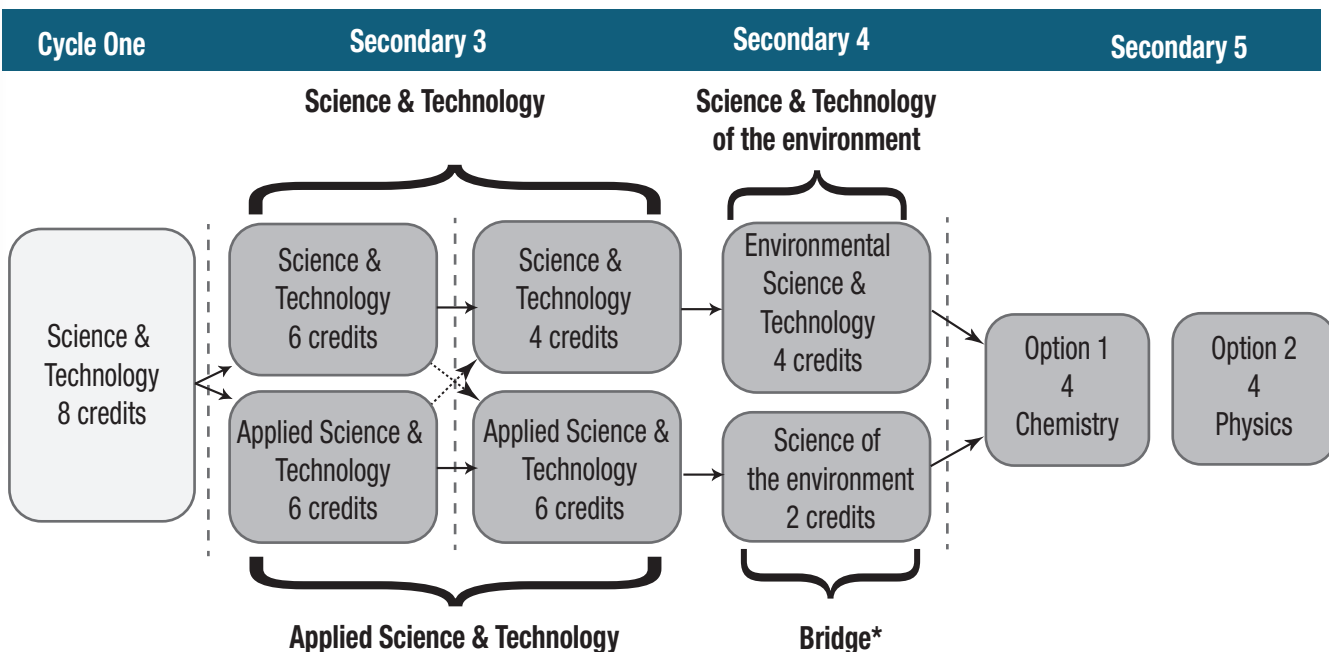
Cycle One | Secondary 3 | Secondary 4 | Secondary 5

Science & Technology

Science & Technology of the environment

Science & Technology 8 credits

Science & Technology 6 credits

Science & Technology 4 credits

Environmental Science & Technology 4 credits

Option 1 4 Chemistry

Option 2 4 Physics

Applied Science & Technology 6 credits

Applied Science & Technology 6 credits

Science of the environment 2 credits

Applied Science & Technology

Bridge*